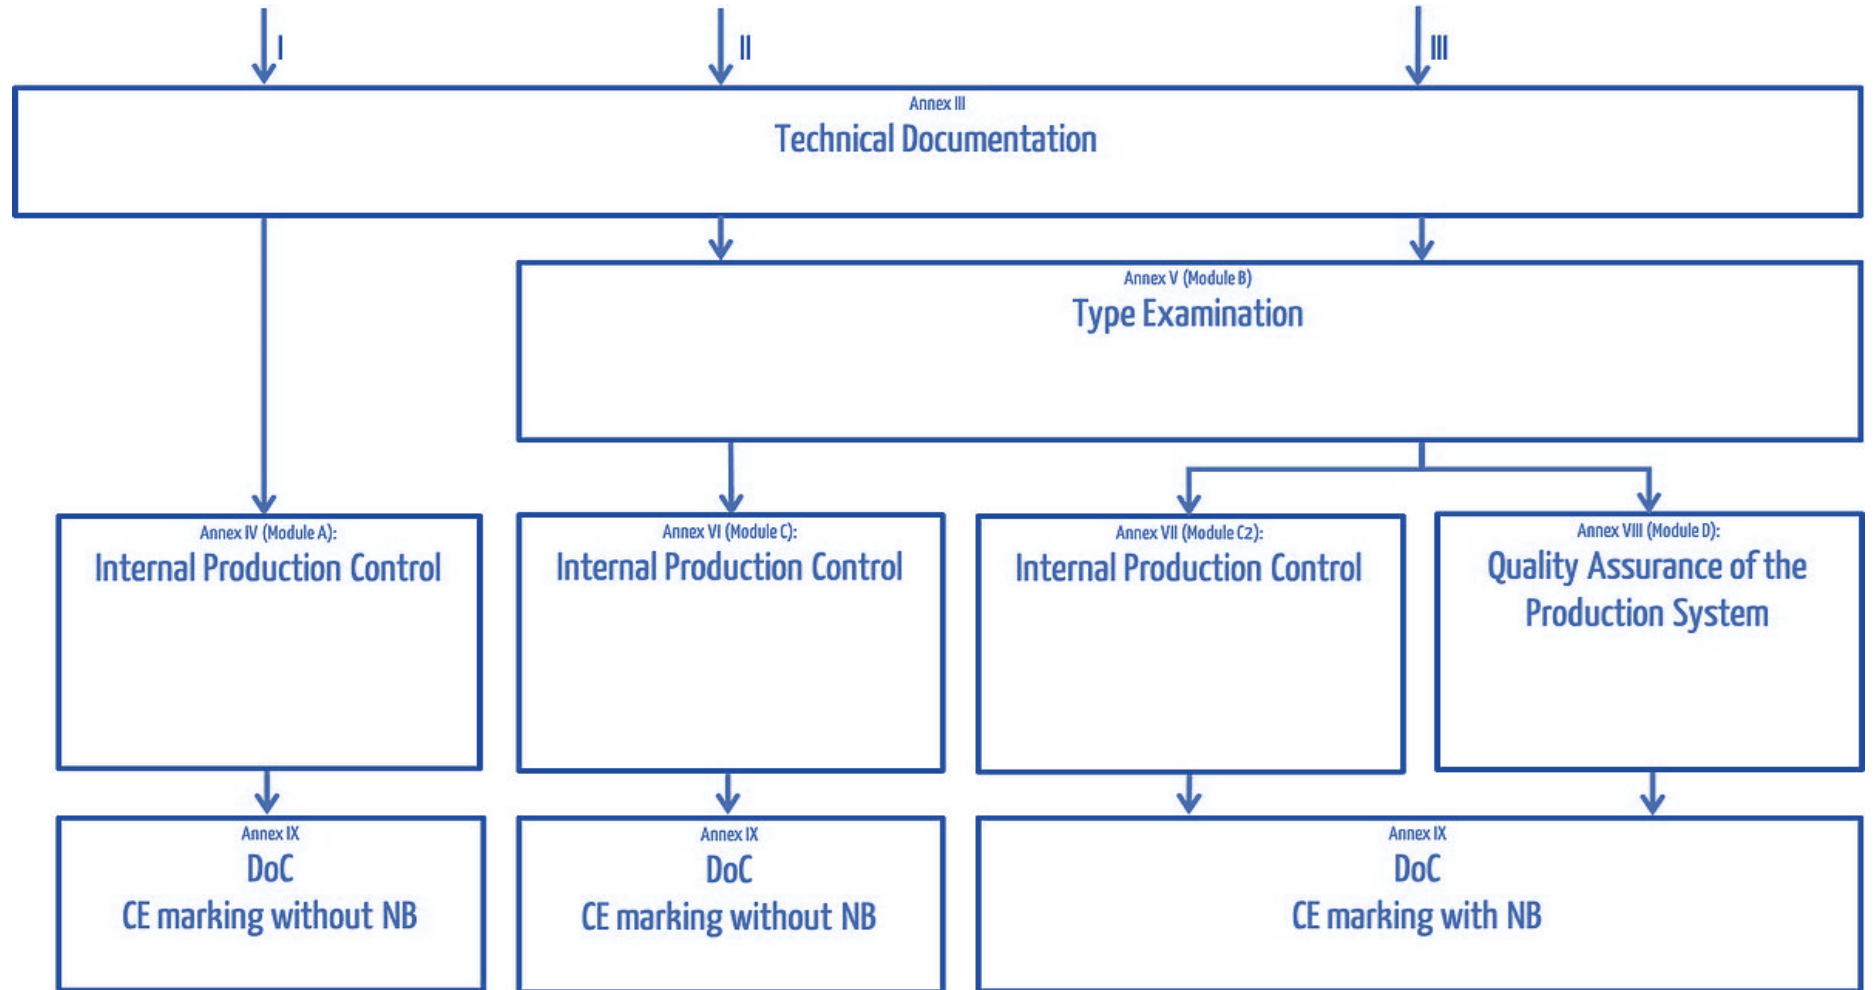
I

II

III

Annex III
Technical Documentation

Annex V (Module B)
Type Examination

Annex IV (Module A):
Internal Production Control

Annex VI (Module C):
Internal Production Control

Annex VII (Module C2):
Internal Production Control

Annex VIII (Module D):
Quality Assurance of the Production System

Annex IX
DoC
CE marking without NB

Annex IX
DoC
CE marking without NB

Annex IX
DoC
CE marking with NB